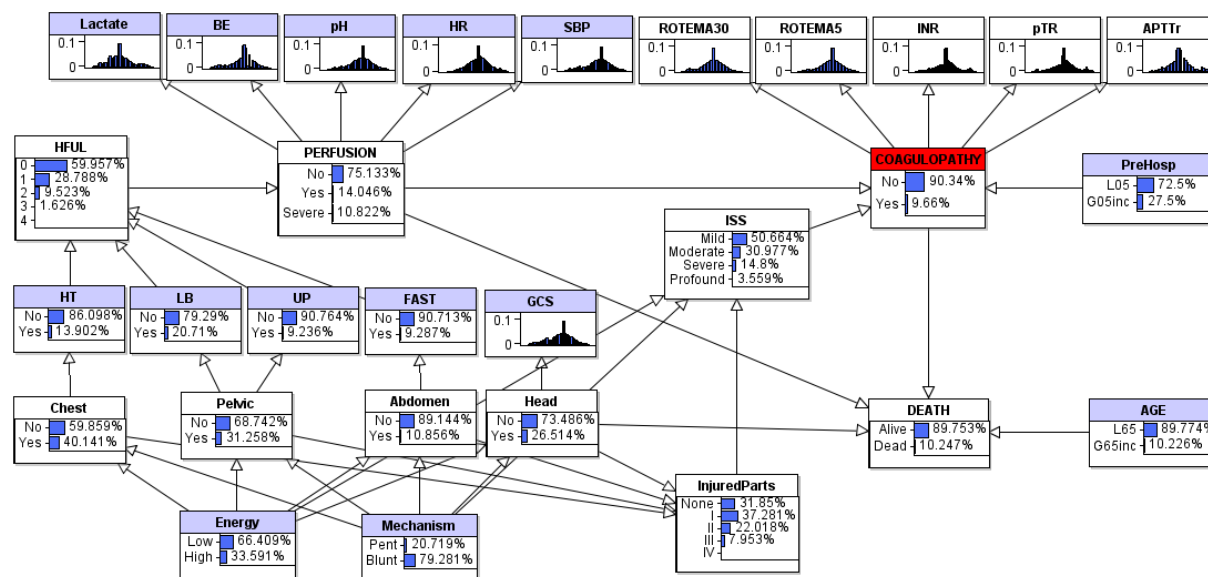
Lactate
0.1
0

BE
0.1
0

pH
0.1
0

HR
0.1
0

SBP
0.1
0

ROTEMA30
0.1
0

ROTEMA5
0.1
0

INR
0.1
0

pTR
0.1
0

APTTr
0.1
0

HFUL
0 59.957%
1 28.788%
2 9.523%
3 1.626%
4

PERFUSION
No 75.133%
Yes 14.046%
Severe 10.822%

COAGULOPATHY
No 90.34%
Yes 9.66%

PreHosp
L05 72.5%
G05inc 27.5%

ISS
Mild 50.664%
Moderate 30.977%
Severe 14.8%
Profound 3.559%

HT
No 86.098%
Yes 13.902%

LB
No 79.29%
Yes 20.71%

UP
No 90.764%
Yes 9.236%

FAST
No 90.713%
Yes 9.287%

GCS
0.1
0

Chest
No 59.859%
Yes 40.141%

Pelvic
No 68.742%
Yes 31.258%

Abdomen
No 89.144%
Yes 10.856%

Head
No 73.486%
Yes 26.514%

DEATH
Alive 89.753%
Dead 10.247%

AGE
L65 89.774%
G65inc 10.226%

InjuredParts
None 31.85%
I 37.281%
II 22.018%
III 7.953%
IV

Energy
Low 66.409%
High 33.591%

Mechanism
Pent 20.719%
Blunt 79.281%